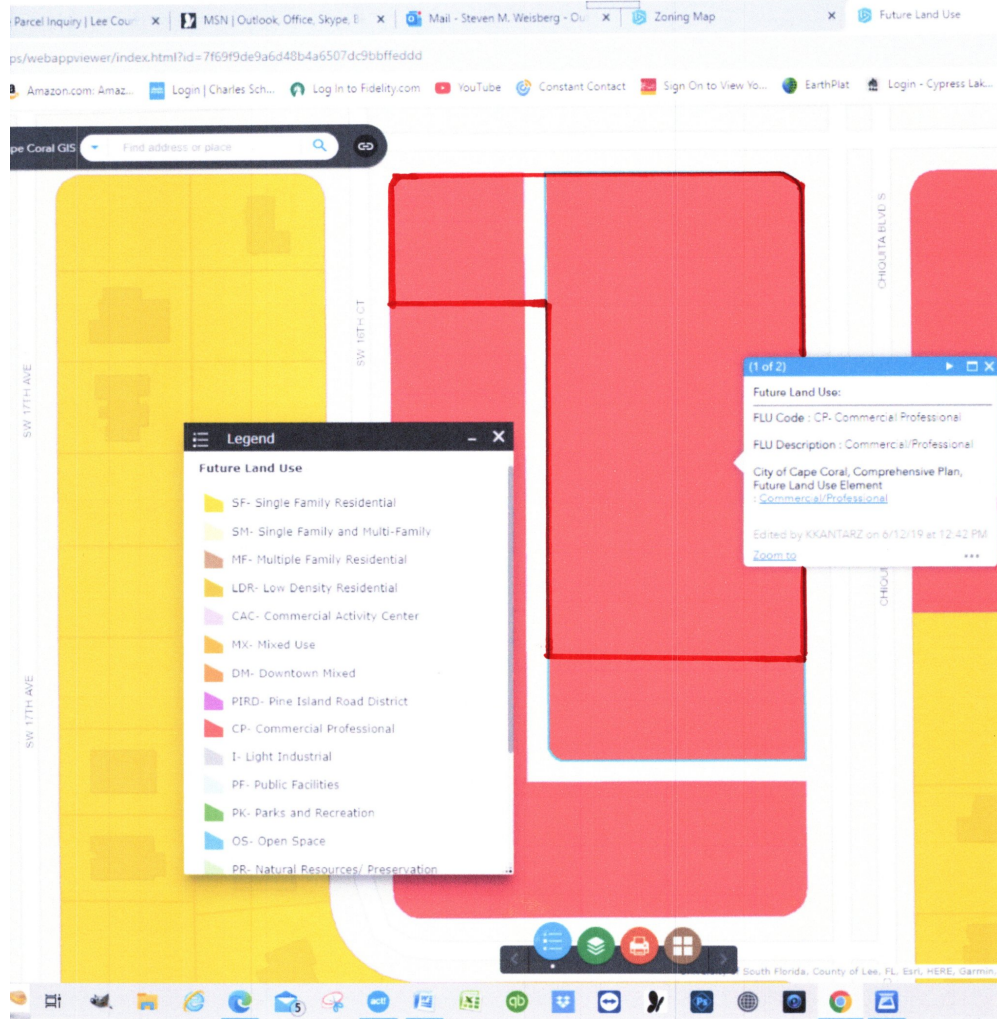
Parcel Inquiry | Lee Cou ×
MSN | Outlook, Office, Skype, B ×
Mail - Steven M. Weisberg - Ou ×
Zoning Map ×
Future Land Use

ps/webappviewer/index.html?id=7f69f9de9a6d48b4a6507dc9bbffeddd

Amazon.com: Amaz...
Login | Charles Sch...
Log In to Fidelity.com
YouTube
Constant Contact
Sign On to View Yo...
EarthPlat
Login - Cypress Lak...

pe Coral GIS
Find address or place

SW 17TH AVE
SW 16TH CT
CHIQUITA BLVD S
SW 17TH AVE
CHIQU

Legend
Future Land Use
SF- Single Family Residential
SM- Single Family and Multi-Family
MF- Multiple Family Residential
LDR- Low Density Residential
CAC- Commercial Activity Center
MX- Mixed Use
DM- Downtown Mixed
PIRD- Pine Island Road District
CP- Commercial Professional
I- Light Industrial
PF- Public Facilities
PK- Parks and Recreation
OS- Open Space
PR- Natural Resources/ Preservation

(1 of 2)
Future Land Use:
FLU Code : CP- Commercial Professional
FLU Description : Commercial/Professional
City of Cape Coral, Comprehensive Plan, Future Land Use Element : Commercial/Professional
Edited by KKANTARZ on 6/12/19 at 12:42 PM
Zoom to

South Florida, County of Lee, FL, Esri, HERE, Garmin,